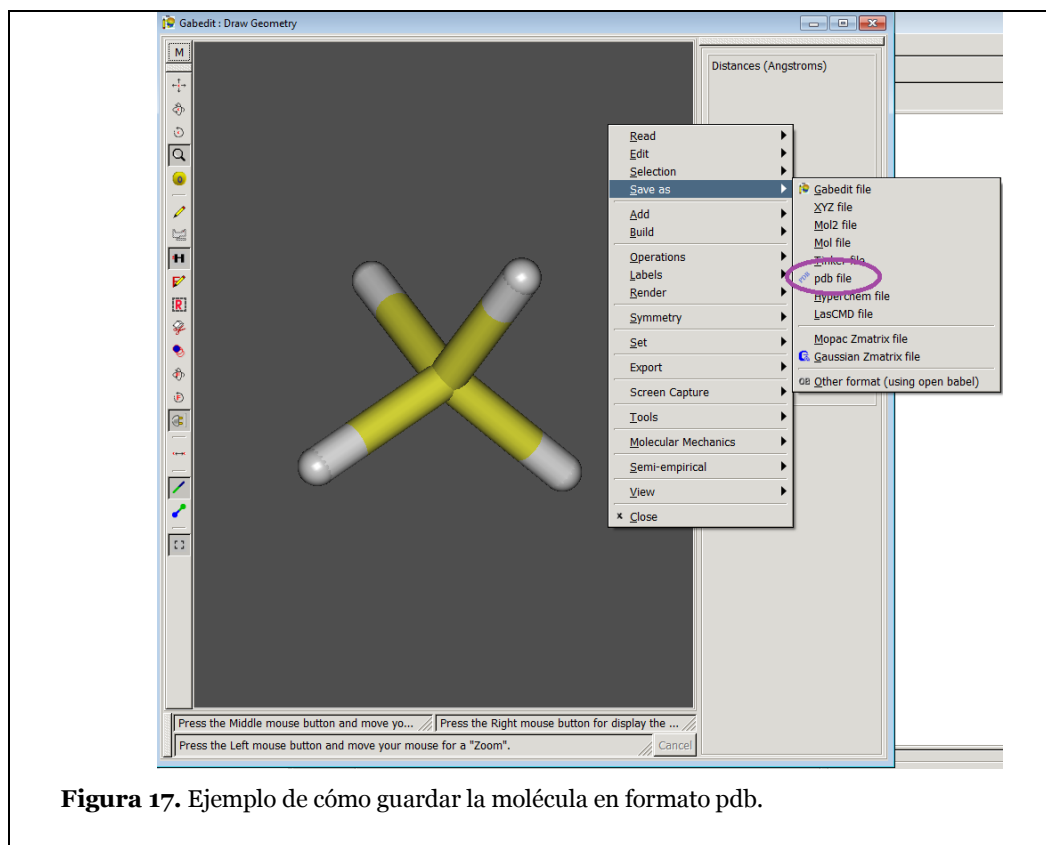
Gabedit : Draw Geometry

M

Distances (Angstroms)

Read
Edit
Selection
Save as
Add
Build
Operations
Labels
Render
Symmetry
Set
Export
Screen Capture
Tools
Molecular Mechanics
Semi-empirical
View
Close

Gabedit file
XYZ file
Mol2 file
Mol file
Tinker file
pdb file
Hyperchem file
LasCMD file
Mopac Zmatrix file
Gaussian Zmatrix file
Other format (using open babel)

Press the Middle mouse button and move yo...
Press the Right mouse button for display the ...
Press the Left mouse button and move your mouse for a "Zoom".
Cancel

**Figura 17.** Ejemplo de cómo guardar la molécula en formato pdb.